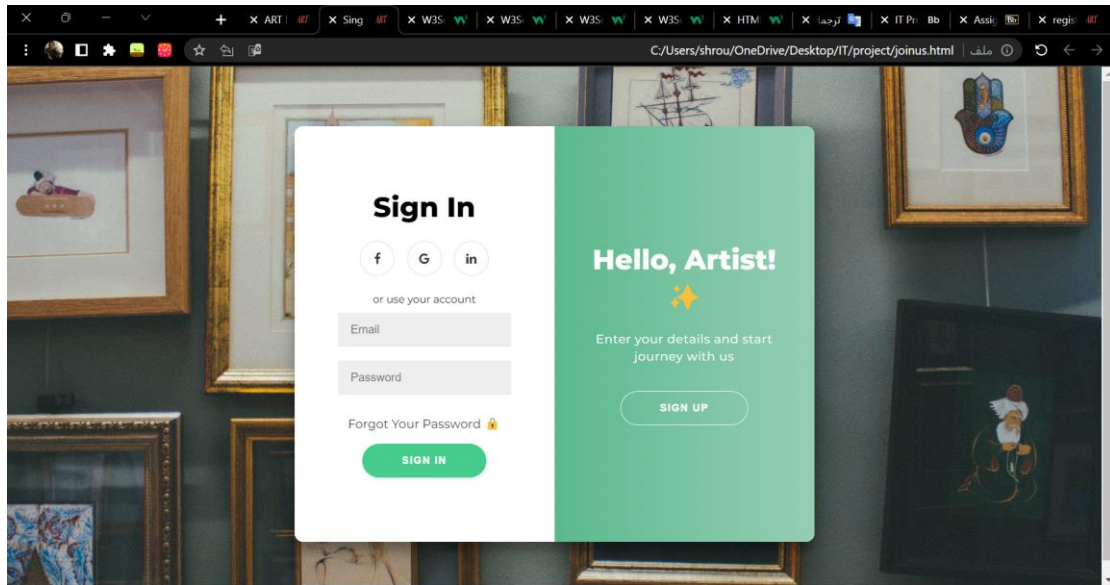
ART | Sing | W3S | W3S | W3S | W3S | HTM | ترجمة | IT Pr | Assig | regis

C:/Users/shrou/OneDrive/Desktop/IT/project/joinus.html | ملف

Sign In

f G in

or use your account

Email

Password

Forgot Your Password 🔒

SIGN IN

Hello, Artist! ✨

Enter your details and start journey with us

SIGN UP